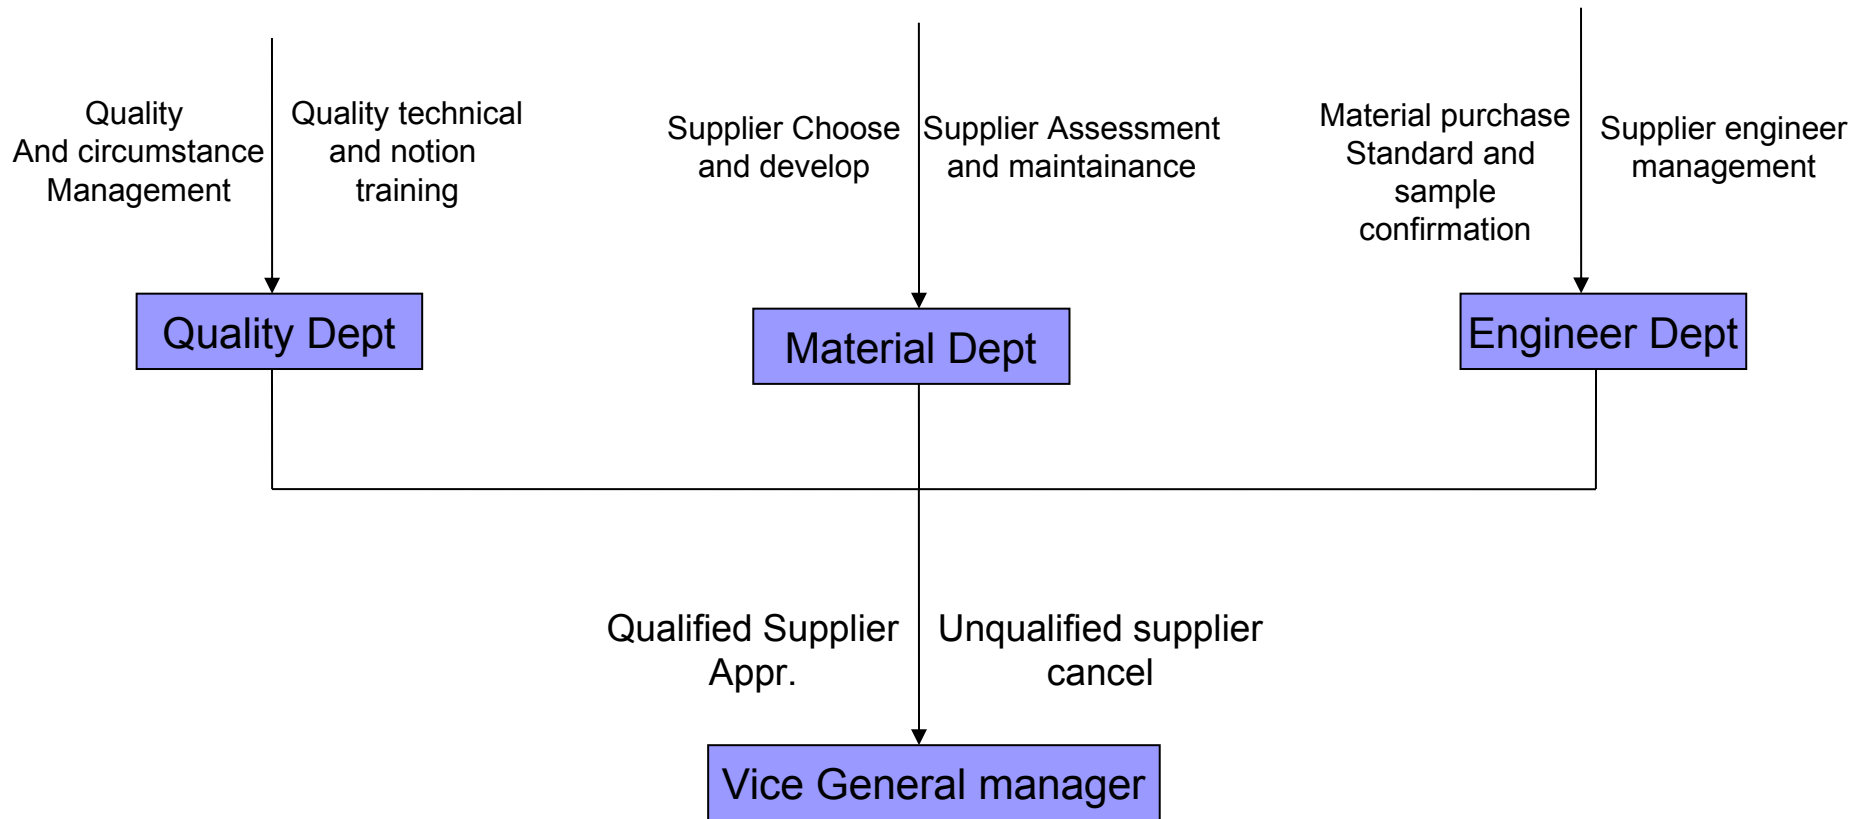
Quality
And circumstance
Management

Quality technical
and notion
training

Supplier Choose
and develop

Supplier Assessment
and maintainance

Material purchase
Standard and
sample
confirmation

Supplier engineer
management

Quality Dept

Material Dept

Engineer Dept

Qualified Supplier
Appr.

Unqualified supplier
cancel

Vice General manager